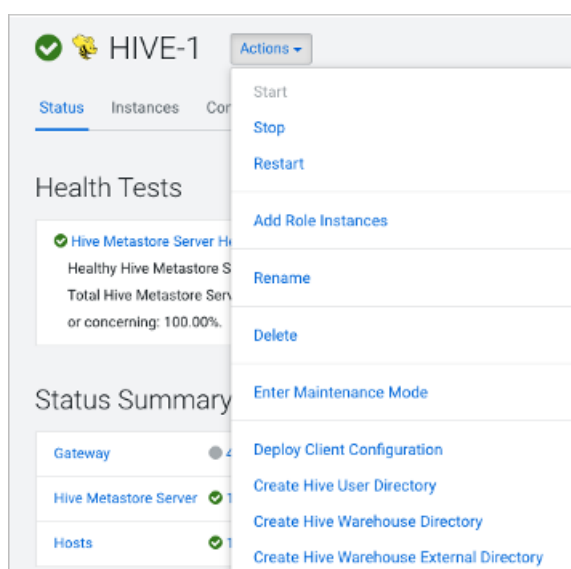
HIVE-1 Actions

Status Instances Co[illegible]

Health Tests

Hive Metastore Server H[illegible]
Healthy Hive Metastore S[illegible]
Total Hive Metastore Serv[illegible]
or concerning: 100.00%.

Status Summary

| | |
|---|---|
| Gateway | 4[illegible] |
| Hive Metastore Server | 1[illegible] |
| Hosts | 1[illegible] |

Start
Stop
Restart

Add Role Instances

Rename

Delete

Enter Maintenance Mode

Deploy Client Configuration
Create Hive User Directory
Create Hive Warehouse Directory
Create Hive Warehouse External Directory